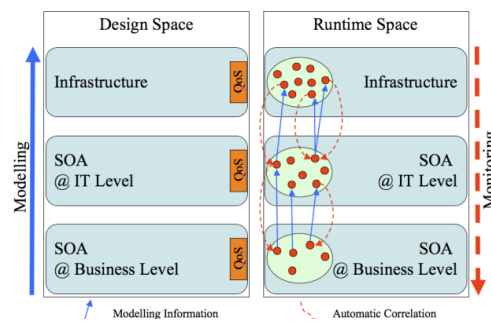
Design Space

Infrastructure

QoS

SOA @ IT Level

QoS

SOA @ Business Level

QoS

Modelling

Runtime Space

Infrastructure

SOA @ IT Level

SOA @ Business Level

Monitoring

Modelling Information

Automatic Correlation